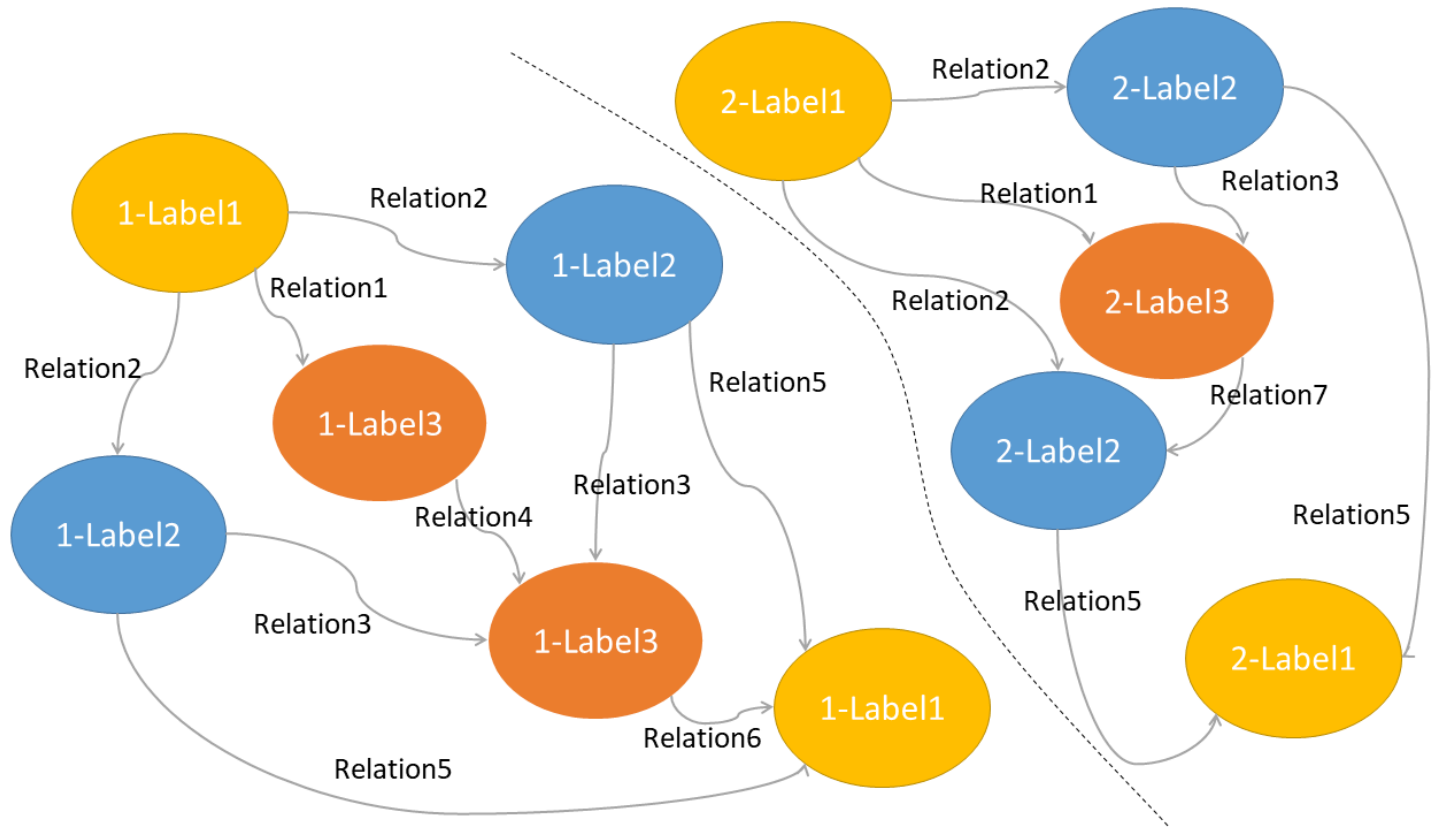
2-Label1
Relation2
2-Label2
1-Label1
Relation2
Relation1
Relation3
1-Label2
Relation1
2-Label3
Relation2
Relation2
1-Label3
Relation5
Relation7
2-Label2
Relation3
1-Label2
Relation4
Relation5
Relation5
Relation3
1-Label3
2-Label1
1-Label1
Relation6
Relation5